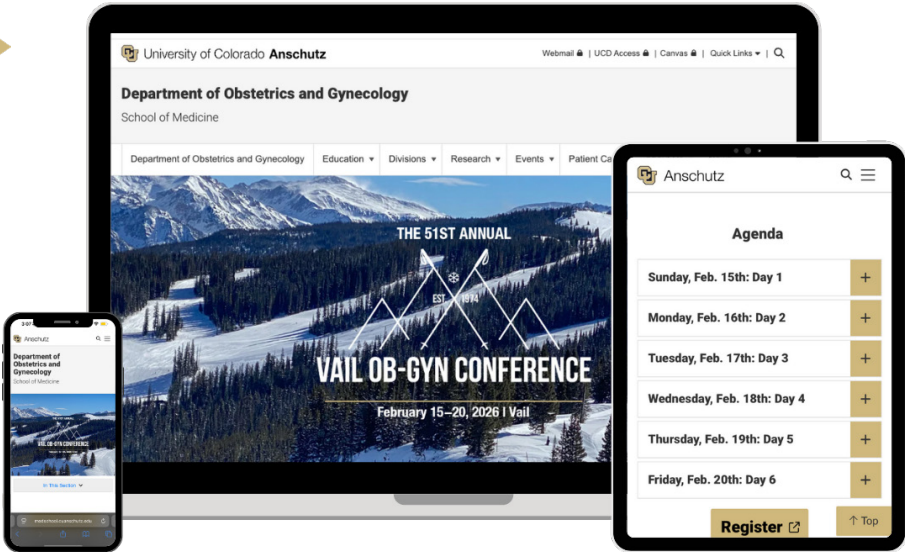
University of Colorado Anschutz

Webmail | UCD Access | Canvas | Quick Links | 

Department of Obstetrics and Gynecology

School of Medicine

Department of Obstetrics and Gynecology | Education | Divisions | Research | Events | Patient Ca

THE 51ST ANNUAL

EST 1974

VAIL OB-GYN CONFERENCE

February 15–20, 2026 | Vail

Anschutz

Agenda

Sunday, Feb. 15th: Day 1 +

Monday, Feb. 16th: Day 2 +

Tuesday, Feb. 17th: Day 3 +

Wednesday, Feb. 18th: Day 4 +

Thursday, Feb. 19th: Day 5 +

Friday, Feb. 20th: Day 6 +

Register

↑ Top

Anschutz

Department of Obstetrics and Gynecology

School of Medicine

VAIL OB-GYN CONFERENCE

In This Section

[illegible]